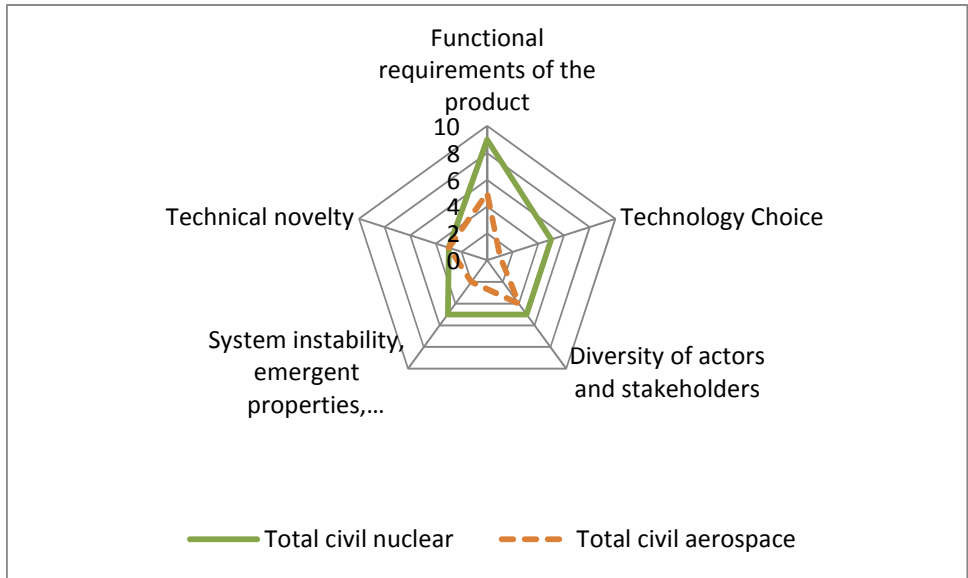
Functional requirements of the product

10
8
6
4
2
0

Technology Choice

Diversity of actors and stakeholders

System instability, emergent properties,…

Technical novelty

Total civil nuclear
Total civil aerospace